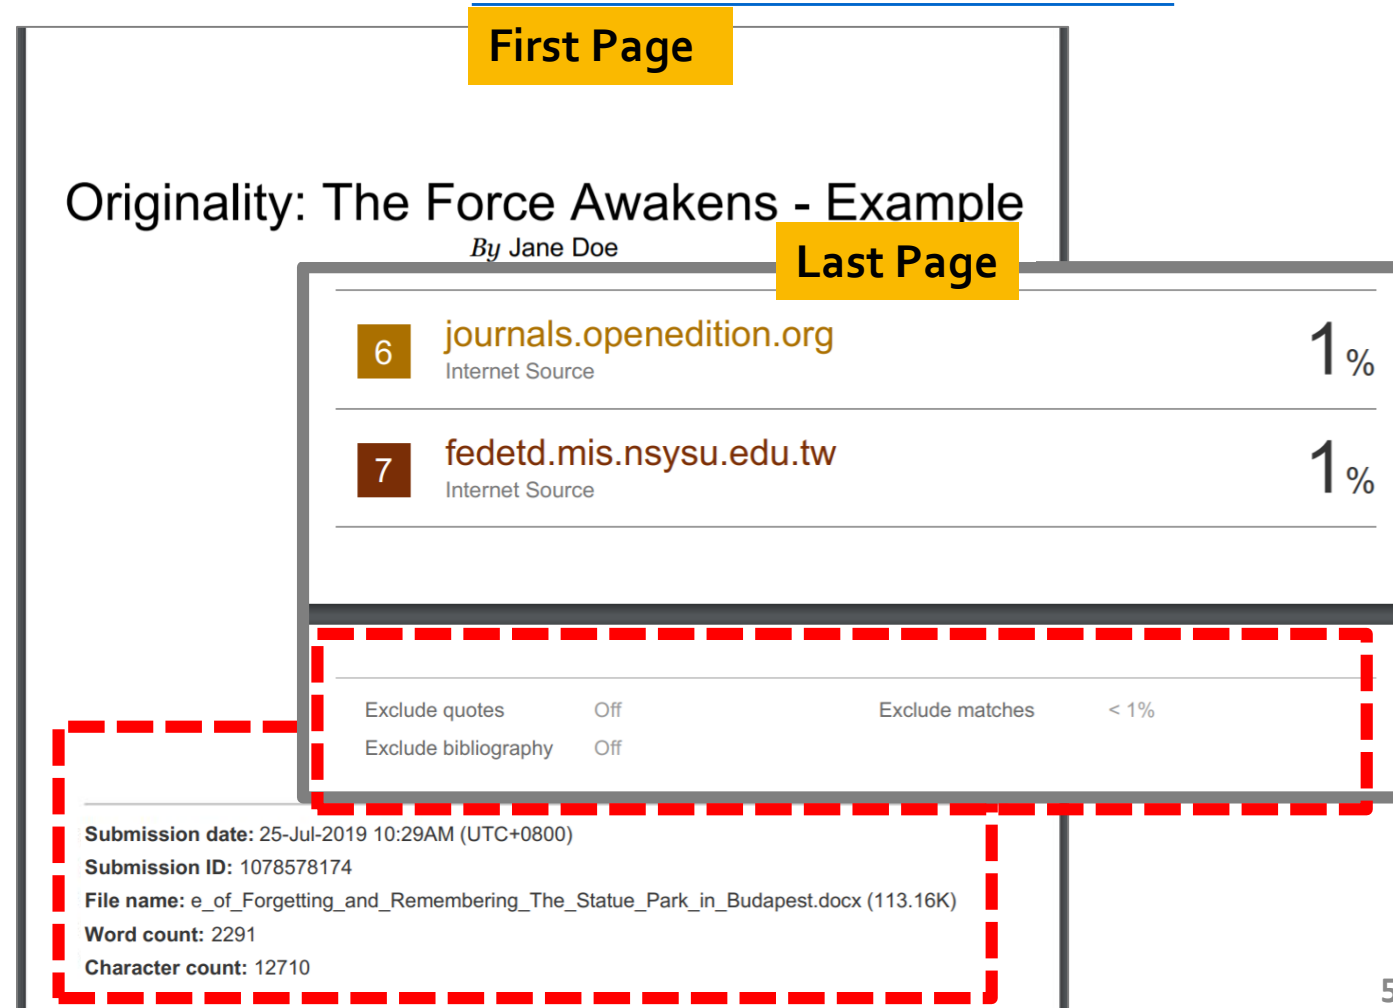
First Page

Originality: The Force Awakens - Example

By Jane Doe

Last Page

6 journals.openedition.org
Internet Source
1%

7 fedetd.mis.nsysu.edu.tw
Internet Source
1%

Exclude quotes Off
Exclude bibliography Off
Exclude matches < 1%

Submission date: 25-Jul-2019 10:29AM (UTC+0800)
Submission ID: 1078578174
File name: e_of_Forgetting_and_Remembering_The_Statue_Park_in_Budapest.docx (113.16K)
Word count: 2291
Character count: 12710

5